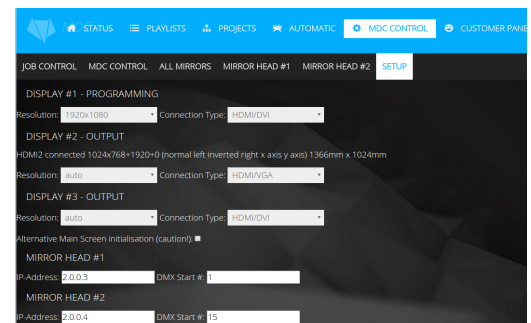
STATUS PLAYLISTS PROJECTS AUTOMATIC MDC CONTROL CUSTOMER PANE

JOB CONTROL MDC CONTROL ALL MIRRORS MIRROR HEAD #1 MIRROR HEAD #2 SETUP

DISPLAY #1 - PROGRAMMING

Resolution: 1920x1080 Connection Type: HDMI/DVI

DISPLAY #2 - OUTPUT

HDMI2 connected 1024x768+1920+0 (normal left inverted right x axis y axis) 1366mm x 1024mm

Resolution: auto Connection Type: HDMI/VGA

DISPLAY #3 - OUTPUT

Resolution: auto Connection Type: HDMI/DVI

Alternative Main Screen initialisation (caution!):

MIRROR HEAD #1

IP-Address: 2.0.0.3 DMX Start #: 1

MIRROR HEAD #2

IP-Address: 2.0.0.4 DMX Start #: 15